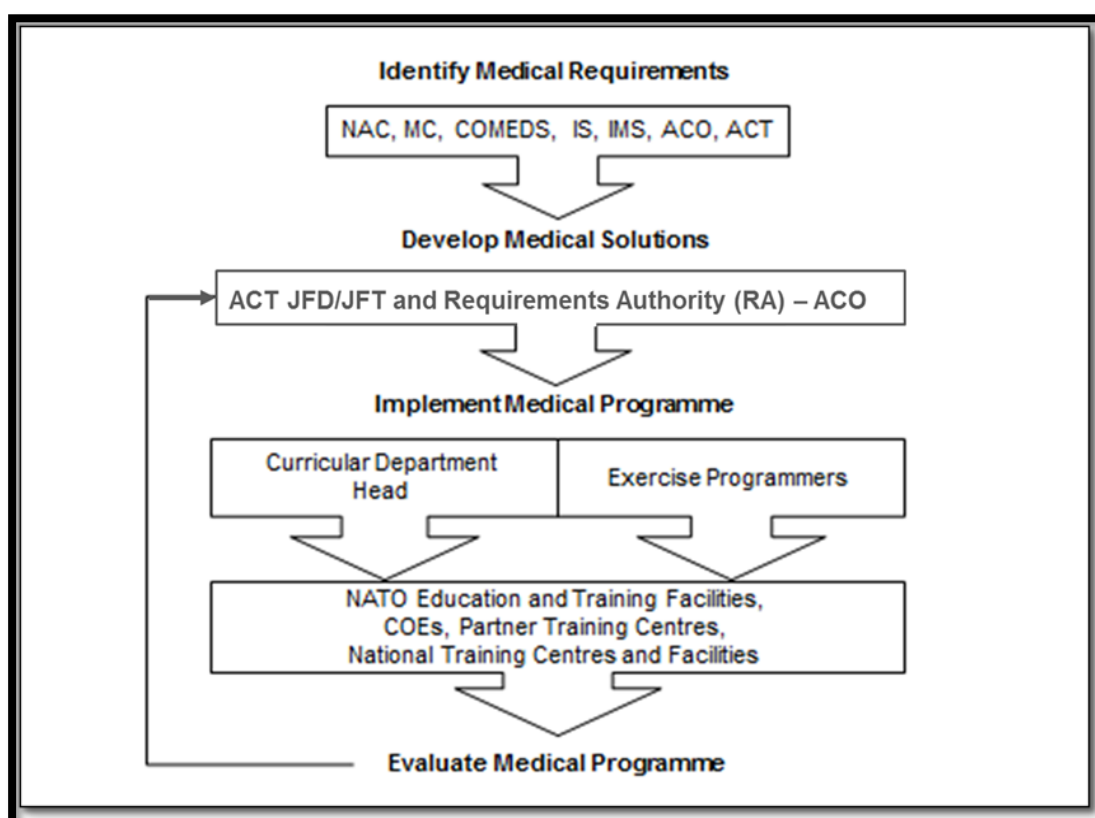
Identify Medical Requirements

NAC, MC, COMEDS, IS, IMS, ACO, ACT

Develop Medical Solutions

ACT JFD/JFT and Requirements Authority (RA) – ACO

Implement Medical Programme

Curricular Department Head

Exercise Programmers

NATO Education and Training Facilities, COEs, Partner Training Centres, National Training Centres and Facilities

Evaluate Medical Programme